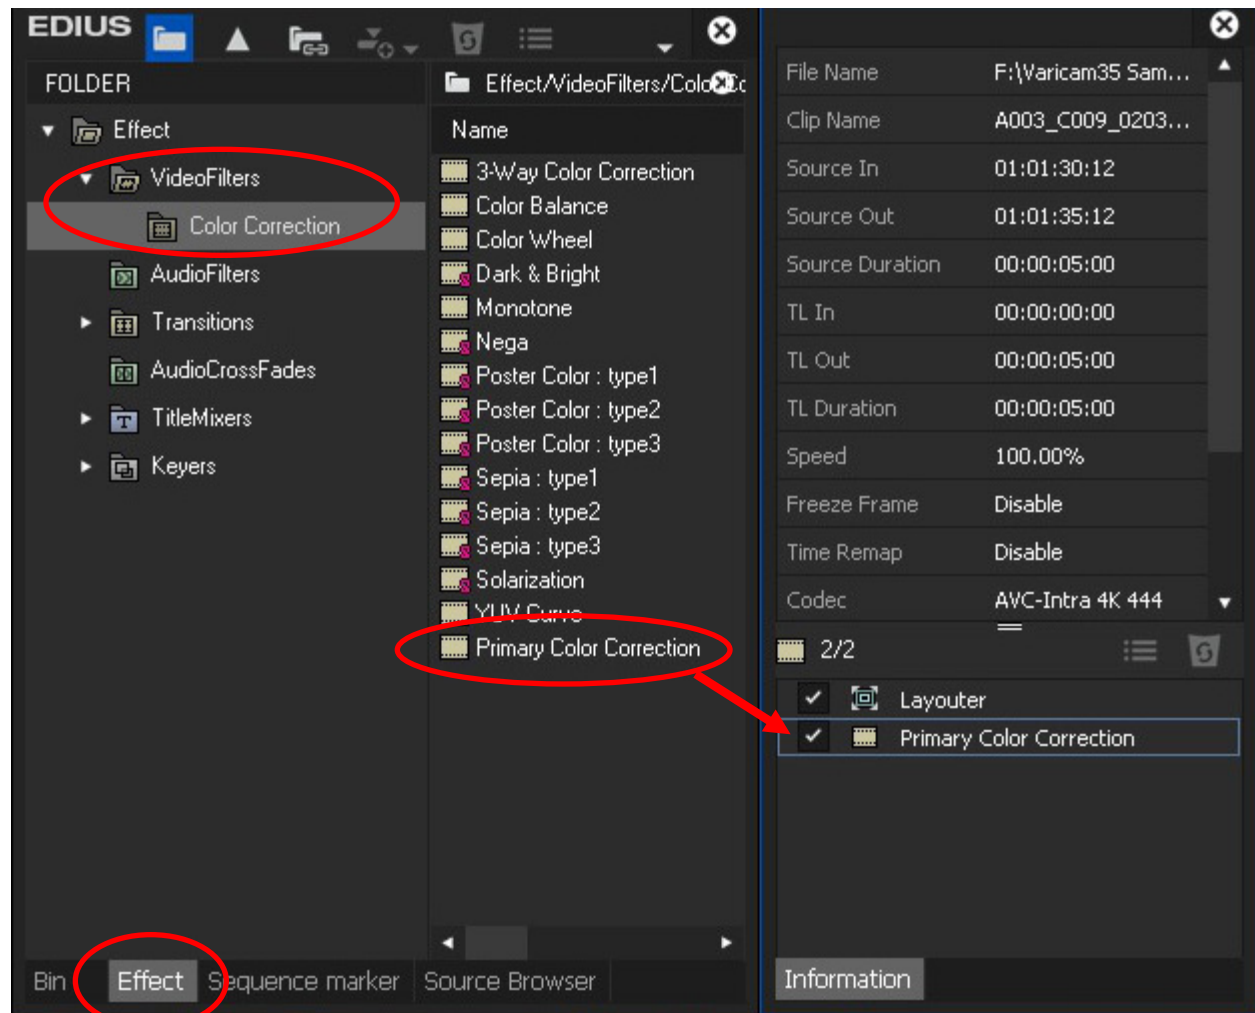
EDIUS

FOLDER

Effect
VideoFilters
Color Correction
AudioFilters
Transitions
AudioCrossFades
TitleMixers
Keyers

Effect/VideoFilters/Colo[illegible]

Name
3-Way Color Correction
Color Balance
Color Wheel
Dark & Bright
Monotone
Nega
Poster Color : type1
Poster Color : type2
Poster Color : type3
Sepia : type1
Sepia : type2
Sepia : type3
Solarization
YUV Curve
Primary Color Correction

| File Name | F:\Varicam35 Sam... |
|---|---|
| Clip Name | A003_C009_0203... |
| Source In | 01:01:30:12 |
| Source Out | 01:01:35:12 |
| Source Duration | 00:00:05:00 |
| TL In | 00:00:00:00 |
| TL Out | 00:00:05:00 |
| TL Duration | 00:00:05:00 |
| Speed | 100.00% |
| Freeze Frame | Disable |
| Time Remap | Disable |
| Codec | AVC-Intra 4K 444 |

2/2
Layouter
Primary Color Correction

Bin Effect Sequence marker Source Browser

Information